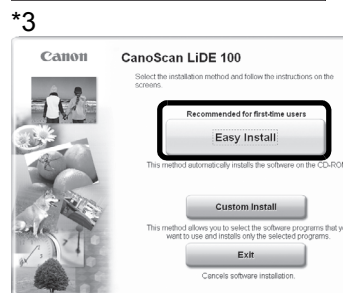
*3

Canon

CanoScan LiDE 100

Select the installation method and follow the instructions on the screens.

Recommended for first-time users

Easy Install

This method automatically installs the software on the CD-ROM

Custom Install

This method allows you to select the software programs that y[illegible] want to use and installs only the selected programs.

Exit

Cancels software installation.